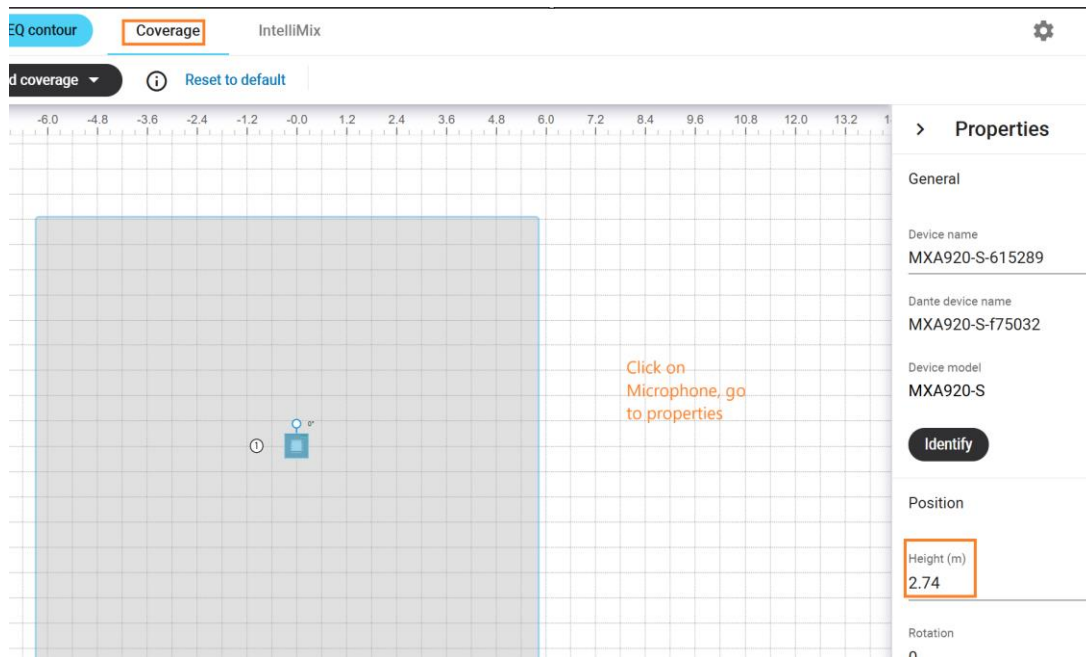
EQ contour
Coverage
IntelliMix

d coverage
Reset to default

-6.0 -4.8 -3.6 -2.4 -1.2 -0.0 1.2 2.4 3.6 4.8 6.0 7.2 8.4 9.6 10.8 12.0 13.2

1
0°

Click on Microphone, go to properties

Properties

General

Device name
MXA920-S-615289

Dante device name
MXA920-S-f75032

Device model
MXA920-S

Identify

Position

Height (m)
2.74

Rotation
0